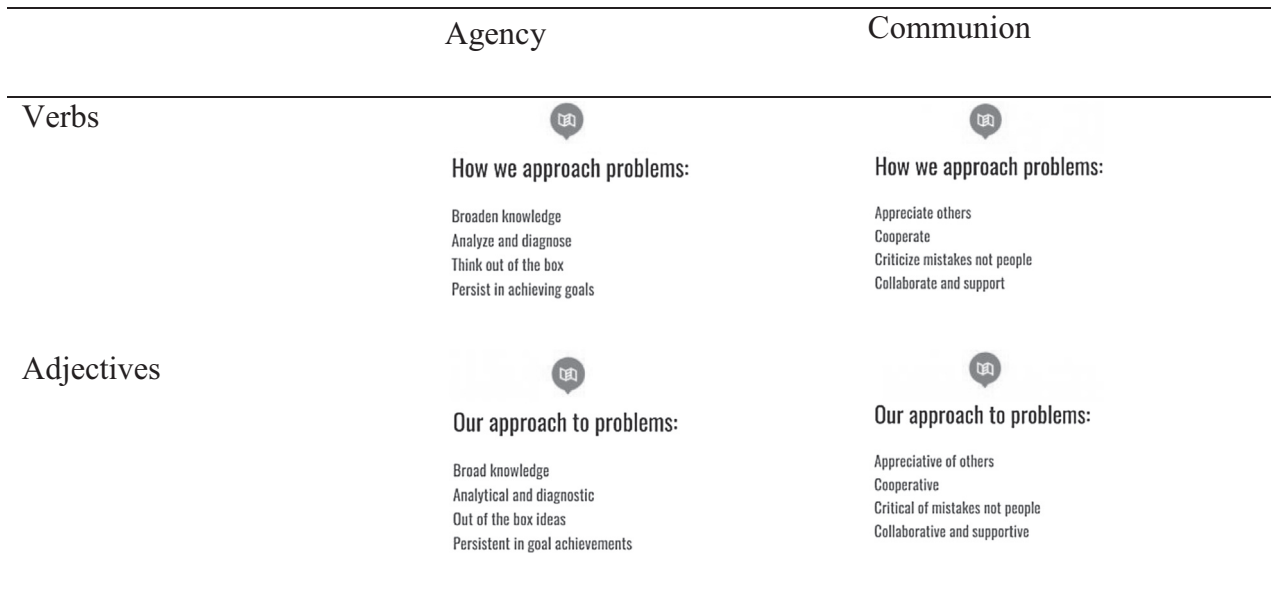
| | Agency | Communion |
|---|---|---|
| Verbs | How we approach problems:<br>Broaden knowledge<br>Analyze and diagnose<br>Think out of the box<br>Persist in achieving goals | How we approach problems:<br>Appreciate others<br>Cooperate<br>Criticize mistakes not people<br>Collaborate and support |
| Adjectives | Our approach to problems:<br>Broad knowledge<br>Analytical and diagnostic<br>Out of the box ideas<br>Persistent in goal achievements | Our approach to problems:<br>Appreciative of others<br>Cooperative<br>Critical of mistakes not people<br>Collaborative and supportive |